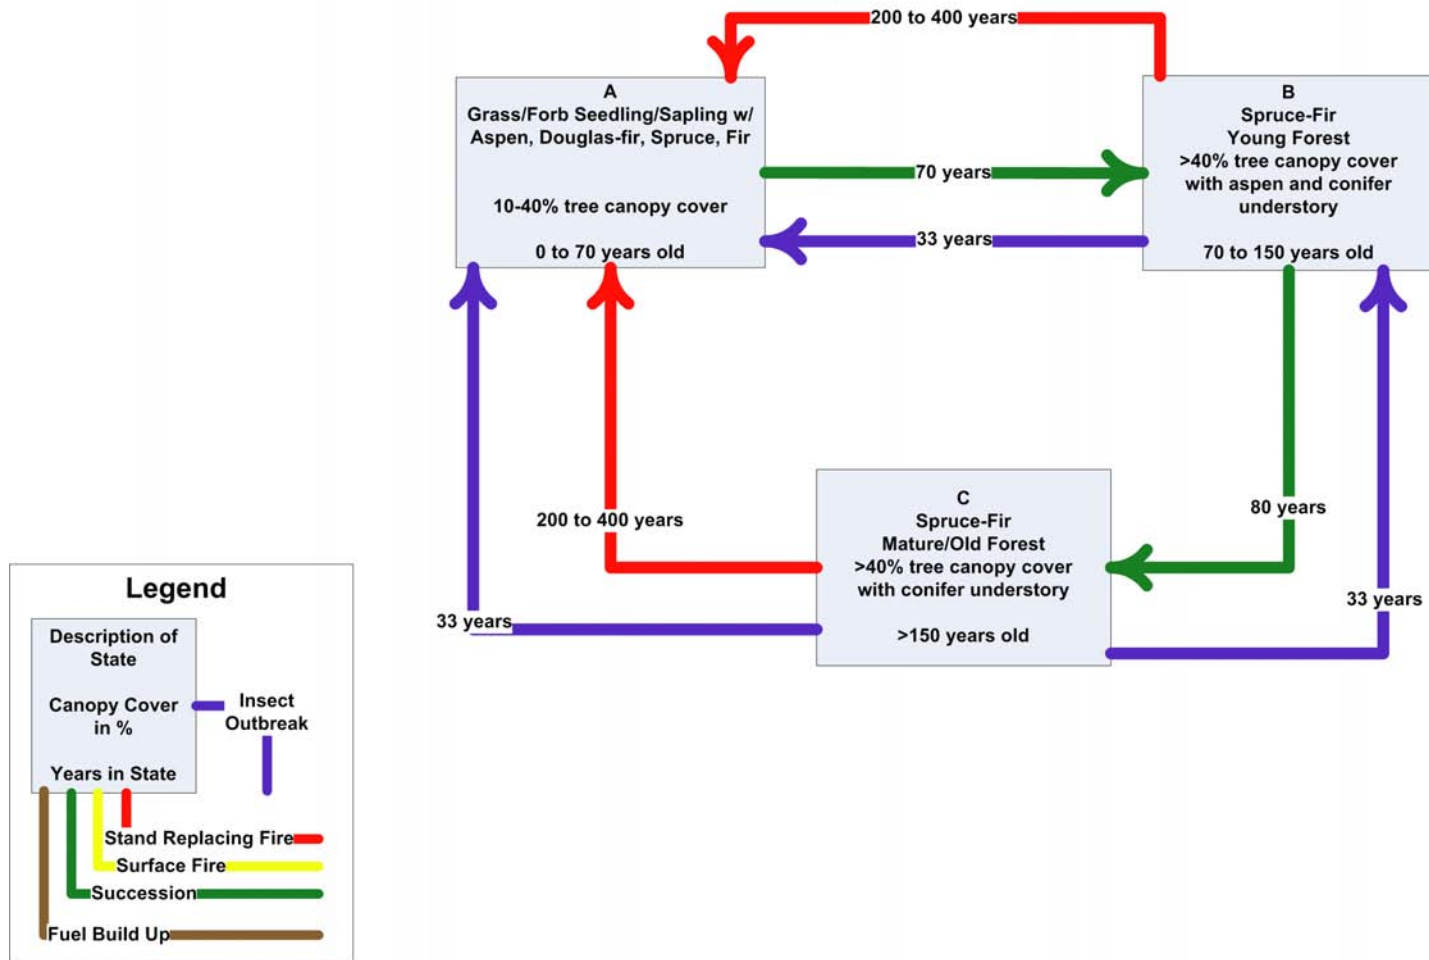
200 to 400 years

A
Grass/Forb Seedling/Sapling w/ Aspen, Douglas-fir, Spruce, Fir

10-40% tree canopy cover

0 to 70 years old

70 years

33 years

B
Spruce-Fir
Young Forest
>40% tree canopy cover with aspen and conifer understory

70 to 150 years old

200 to 400 years

80 years

C
Spruce-Fir
Mature/Old Forest
>40% tree canopy cover with conifer understory

>150 years old

33 years

33 years

Legend

Description of State

Canopy Cover in %

Years in State

Insect Outbreak

Stand Replacing Fire

Surface Fire

Succession

Fuel Build Up